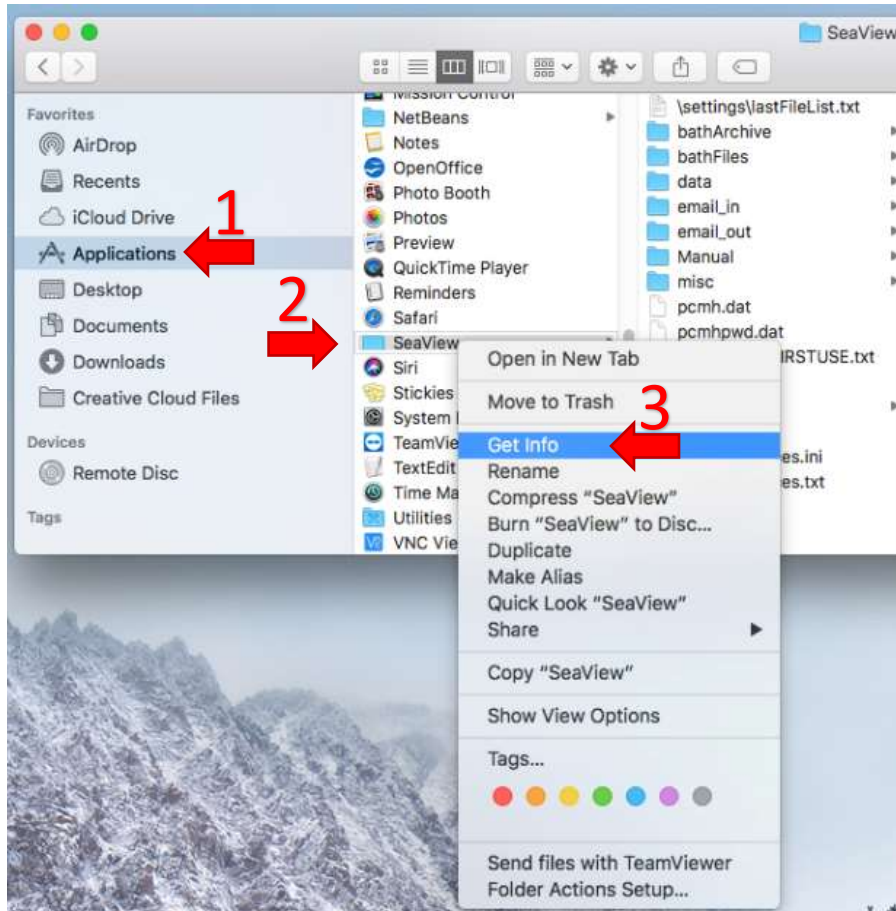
SeaView

Favorites
AirDrop
Recents
iCloud Drive
Applications
Desktop
Documents
Downloads
Creative Cloud Files
Devices
Remote Disc
Tags

1
2
3

Mission Control
NetBeans
Notes
OpenOffice
Photo Booth
Photos
Preview
QuickTime Player
Reminders
Safari
SeaView
Siri
Stickies
System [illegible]
TeamVie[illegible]
TextEdit
Time Ma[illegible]
Utilities
VNC Vie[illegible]

\settings\lastFileList.txt
bathArchive
bathFiles
data
email_in
email_out
Manual
misc
pcmh.dat
pcmhpwd.dat
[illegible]IRSTUSE.txt
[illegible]es.ini
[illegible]es.txt

Open in New Tab
Move to Trash
Get Info
Rename
Compress “SeaView”
Burn “SeaView” to Disc...
Duplicate
Make Alias
Quick Look “SeaView”
Share
Copy “SeaView”
Show View Options
Tags...
Send files with TeamViewer
Folder Actions Setup...